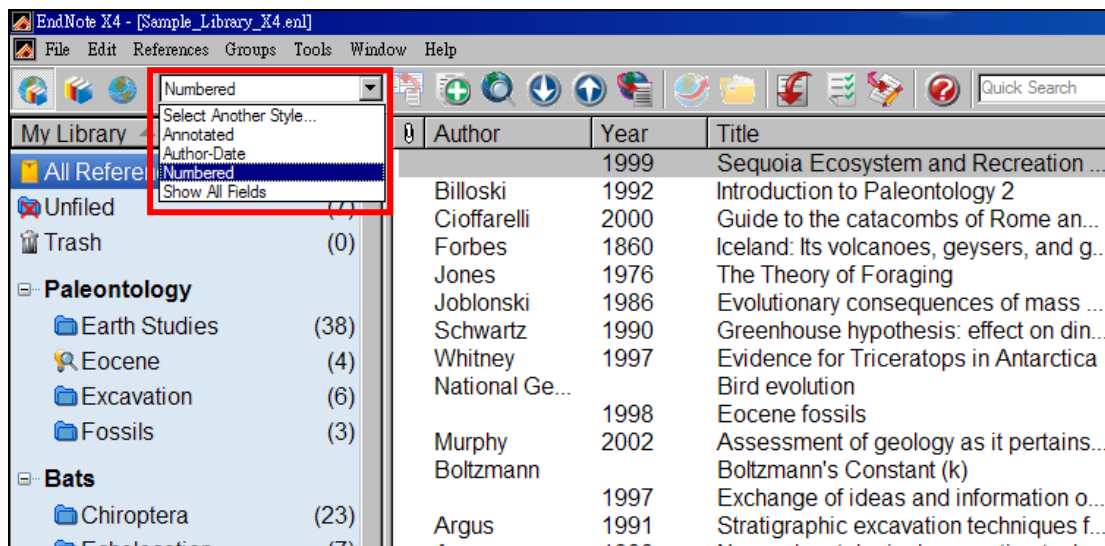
EndNote X4 - [Sample_Library_X4.enl]

File Edit References Groups Tools Window Help

Numbered

Select Another Style...
Annotated
Author-Date
Numbered
Show All Fields

Quick Search

My Library

All Referen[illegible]
Unfiled (7)
Trash (0)

Paleontology
Earth Studies (38)
Eocene (4)
Excavation (6)
Fossils (3)

Bats
Chiroptera (23)
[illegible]

| Author | Year | Title |
|---|---|---|
| | 1999 | Sequoia Ecosystem and Recreation ... |
| Billoski | 1992 | Introduction to Paleontology 2 |
| Cioffarelli | 2000 | Guide to the catacombs of Rome an... |
| Forbes | 1860 | Iceland: Its volcanoes, geysers, and g... |
| Jones | 1976 | The Theory of Foraging |
| Joblonski | 1986 | Evolutionary consequences of mass ... |
| Schwartz | 1990 | Greenhouse hypothesis: effect on din... |
| Whitney | 1997 | Evidence for Triceratops in Antarctica |
| National Ge... | | Bird evolution |
| | 1998 | Eocene fossils |
| Murphy | 2002 | Assessment of geology as it pertains... |
| Boltzmann | | Boltzmann's Constant (k) |
| | 1997 | Exchange of ideas and information o... |
| Argus | 1991 | Stratigraphic excavation techniques f... |